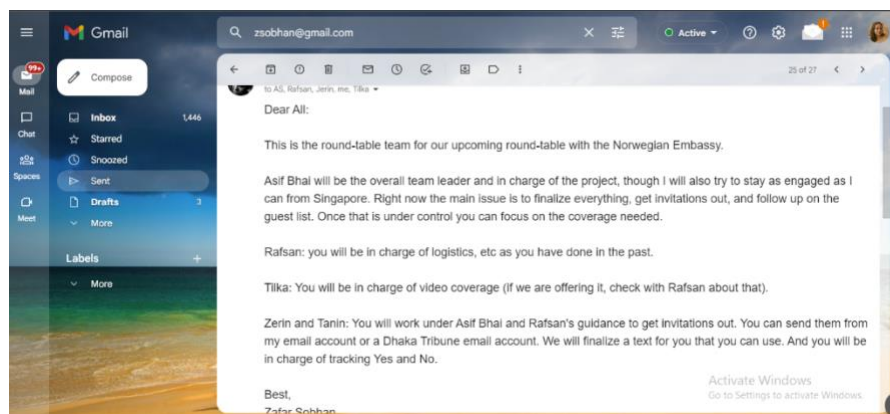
Gmail

zsobhan@gmail.com

Active

99+
Mail

Chat

Spaces

Meet

Compose

Inbox 1,446
Starred
Snoozed
Sent
Drafts 3
More

Labels +
More

25 of 27

to AS, Rafsan, Jerin, me, Tilka

Dear All:

This is the round-table team for our upcoming round-table with the Norwegian Embassy.

Asif Bhai will be the overall team leader and in charge of the project, though I will also try to stay as engaged as I can from Singapore. Right now the main issue is to finalize everything, get invitations out, and follow up on the guest list. Once that is under control you can focus on the coverage needed.

Rafsan: you will be in charge of logistics, etc as you have done in the past.

Tilka: You will be in charge of video coverage (if we are offering it, check with Rafsan about that).

Zerin and Tanin: You will work under Asif Bhai and Rafsan's guidance to get invitations out. You can send them from my email account or a Dhaka Tribune email account. We will finalize a text for you that you can use. And you will be in charge of tracking Yes and No.

Best,
Zafar Sobhan

Activate Windows
Go to Settings to activate Windows.